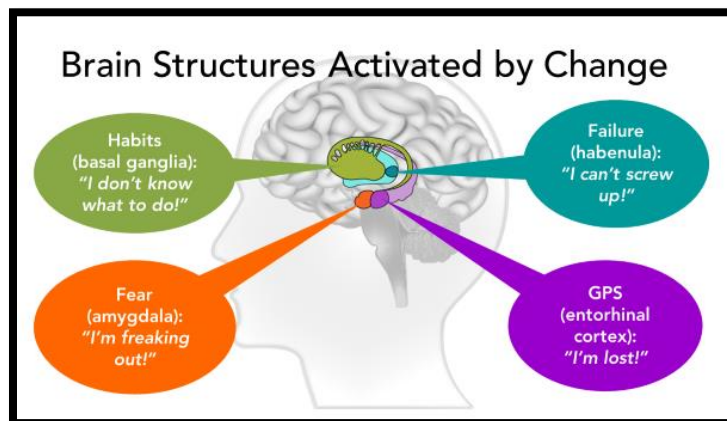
Brain Structures Activated by Change

Habits (basal ganglia): "I don't know what to do!"

Failure (habenula): "I can't screw up!"

Fear (amygdala): "I'm freaking out!"

GPS (entorhinal cortex): "I'm lost!"